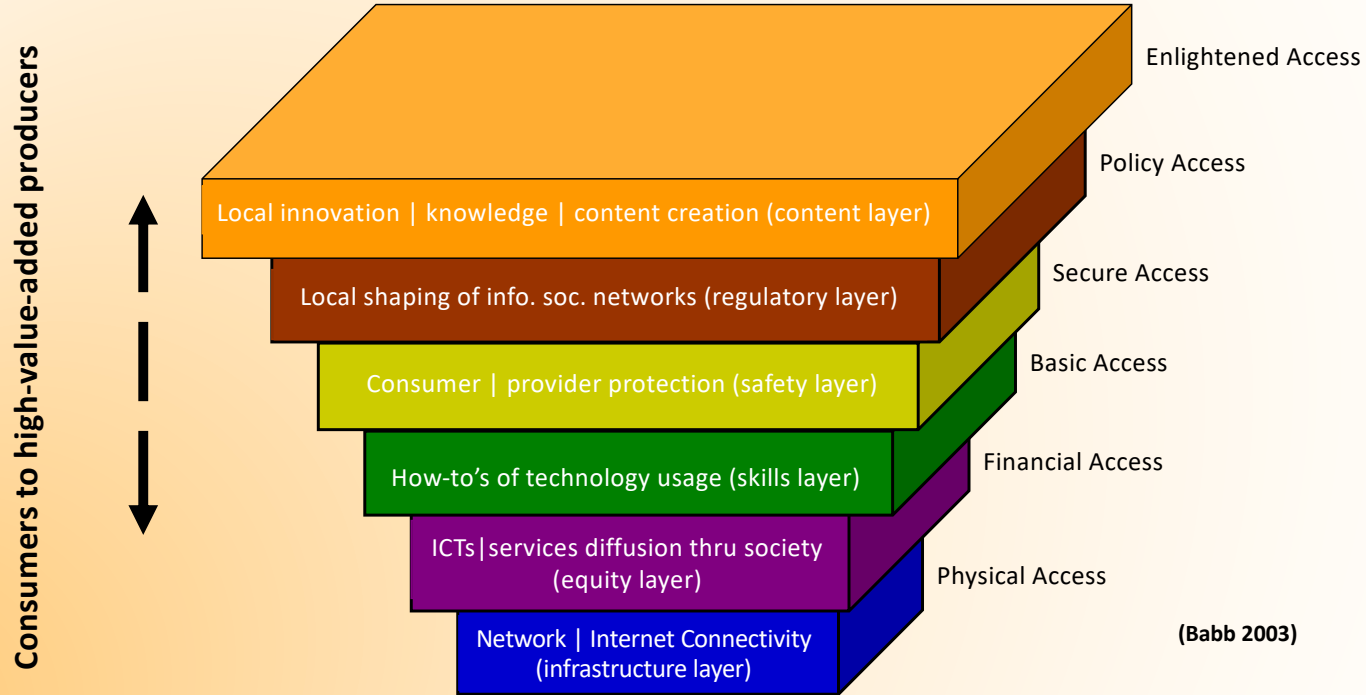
Consumers to high-value-added producers

Local innovation | knowledge | content creation (content layer)

Enlightened Access

Local shaping of info. soc. networks (regulatory layer)

Policy Access

Consumer | provider protection (safety layer)

Secure Access

How-to's of technology usage (skills layer)

Basic Access

ICTs|services diffusion thru society (equity layer)

Financial Access

Network | Internet Connectivity (infrastructure layer)

Physical Access

(Babb 2003)